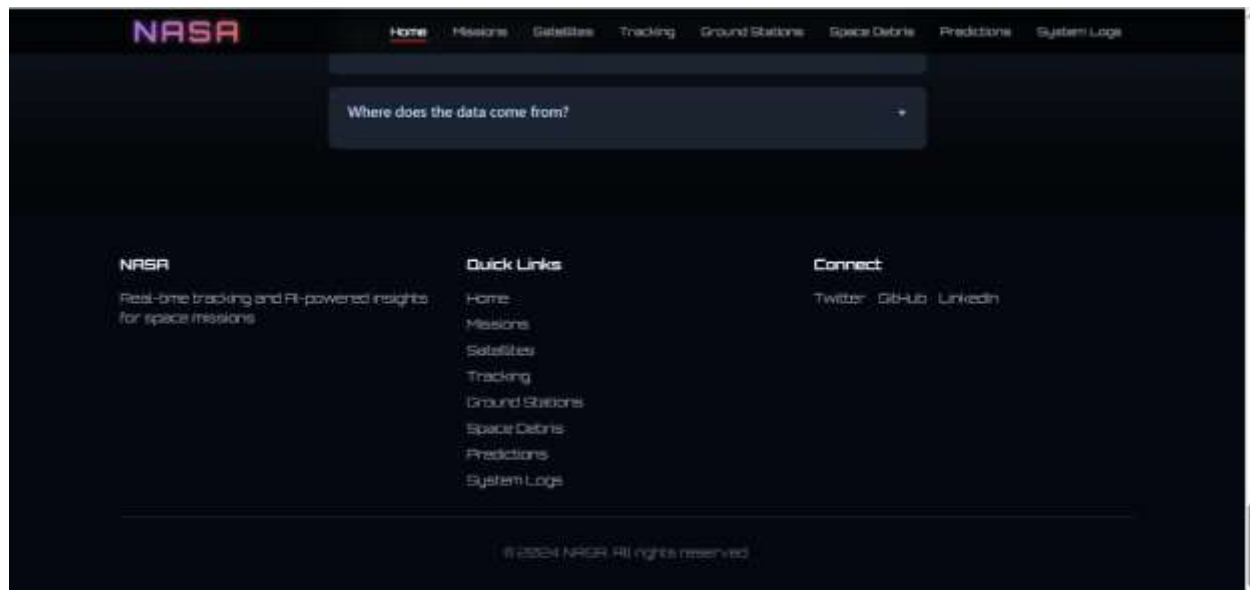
NASA

Home Missions Satellites Tracking Ground Stations Space Debris Predictions System Logs

Where does the data come from?

NASA

Real-time tracking and AI-powered insights for space missions

Quick Links

Home
Missions
Satellites
Tracking
Ground Stations
Space Debris
Predictions
System Logs

Connect

Twitter GitHub LinkedIn

© 2024 NASA. All rights reserved.